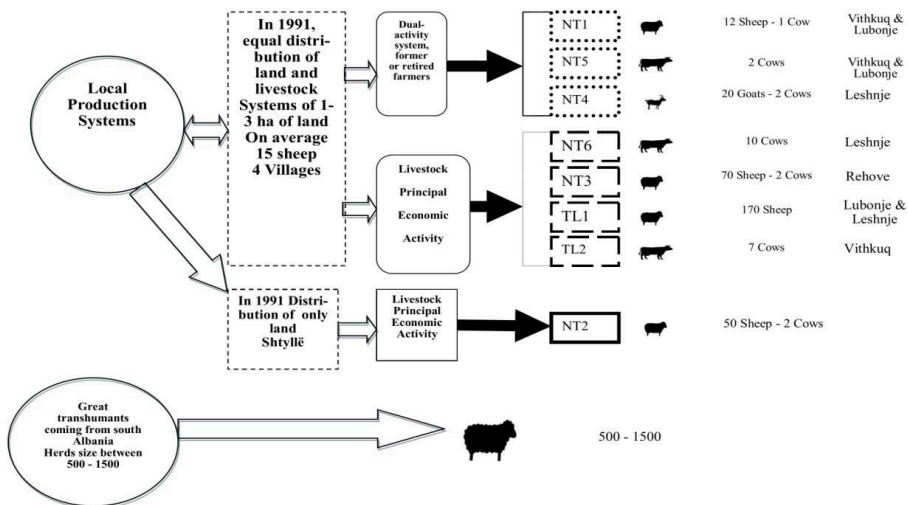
Local Production Systems

In 1991, equal distribution of land and livestock Systems of 1-3 ha of land On average 15 sheep 4 Villages

Dual-activity system, former or retired farmers

NT1 — 12 Sheep - 1 Cow — Vithkuq & Lubonje
NT5 — 2 Cows — Vithkuq & Lubonje
NT4 — 20 Goats - 2 Cows — Leshnje

Livestock Principal Economic Activity

NT6 — 10 Cows — Leshnje
NT3 — 70 Sheep - 2 Cows — Rehove
TL1 — 170 Sheep — Lubonje & Leshnje
TL2 — 7 Cows — Vithkuq

In 1991 Distribution of only land Shtyllë

Livestock Principal Economic Activity

NT2 — 50 Sheep - 2 Cows

Great transhumants coming from south Albania Herds size between 500 - 1500

500 - 1500